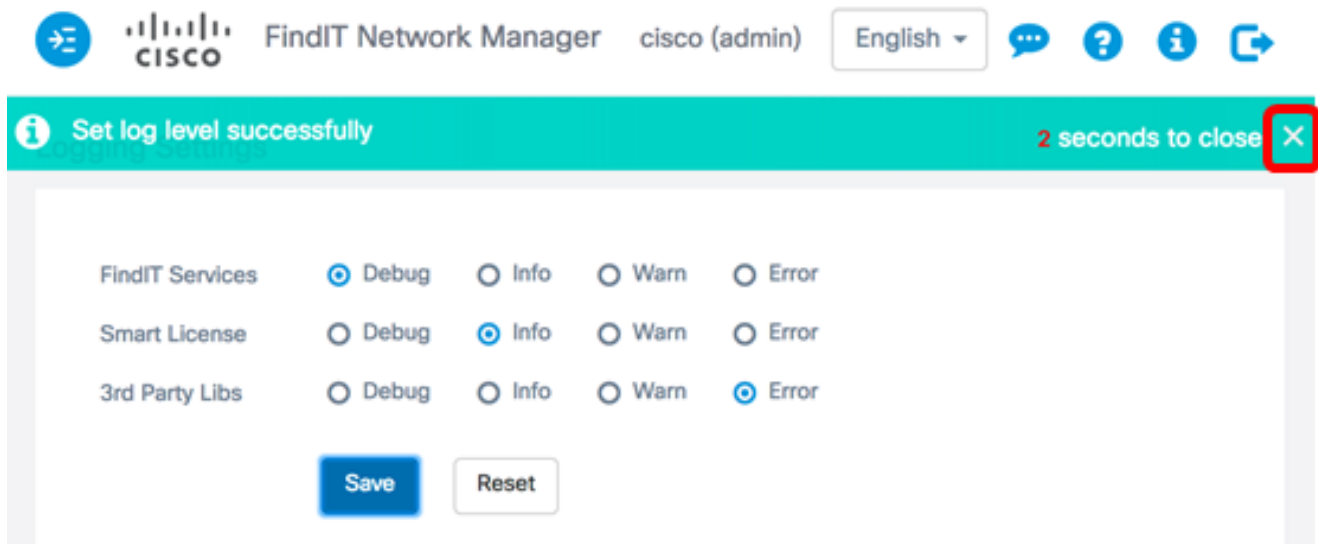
cisco FindIT Network Manager cisco (admin) English

Set log level successfully
Logging Settings
2 seconds to close ×

FindIT Services Debug Info Warn Error
Smart License Debug Info Warn Error
3rd Party Libs Debug Info Warn Error

Save Reset